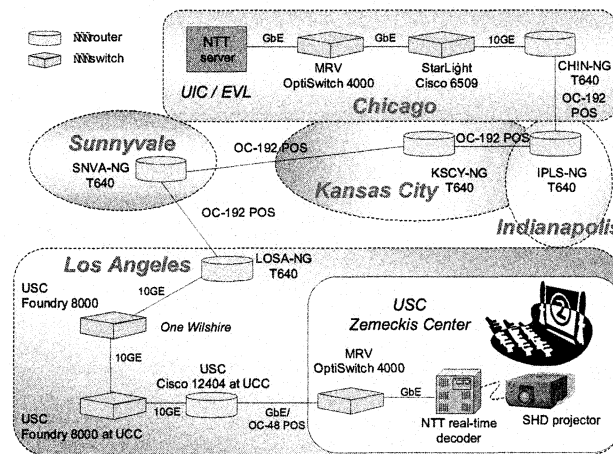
router
switch

NTT server
GbE
MRV OptiSwitch 4000
GbE
StarLight Cisco 6509
10GE
CHIN-NG T640
UIC / EVL
Chicago
OC-192 POS

Sunnyvale
SNVA-NG T640
OC-192 POS
OC-192 POS
KSCY-NG T640
Kansas City
IPLS-NG T640
Indianapolis
OC-192 POS

Los Angeles
LOSA-NG T640
USC Foundry 8000
10GE
One Wilshire
10GE
USC Cisco 12404 at UCC
USC Foundry 8000 at UCC
10GE
GbE/ OC-48 POS
USC Zemeckis Center
MRV OptiSwitch 4000
GbE
NTT real-time decoder
SHD projector